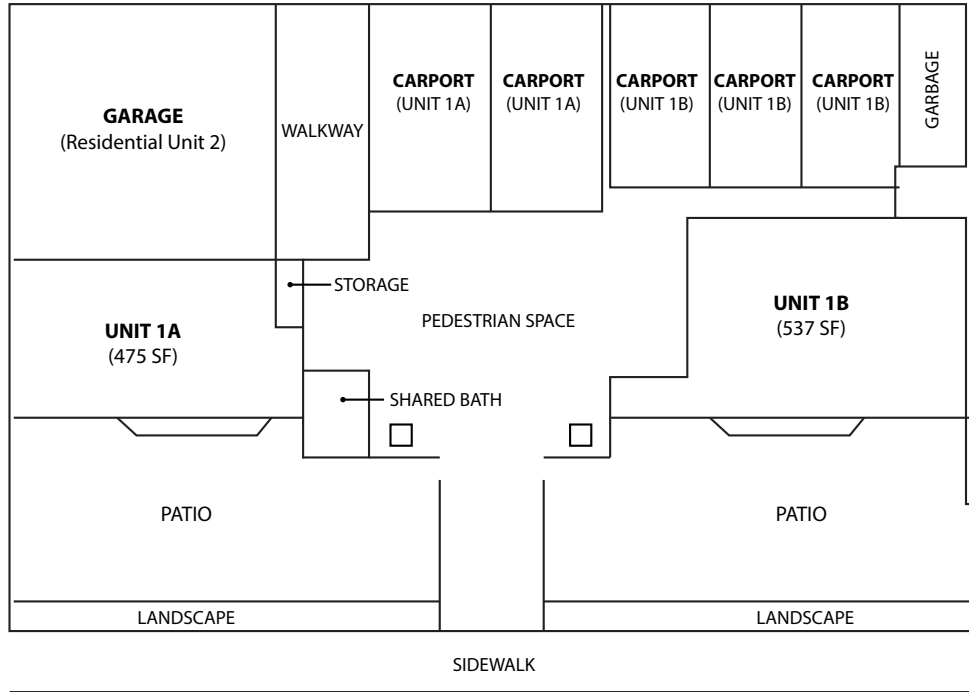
GARAGE
(Residential Unit 2)

WALKWAY

CARPORT
(UNIT 1A)

CARPORT
(UNIT 1A)

CARPORT
(UNIT 1B)

CARPORT
(UNIT 1B)

CARPORT
(UNIT 1B)

GARBAGE

STORAGE

UNIT 1A
(475 SF)

PEDESTRIAN SPACE

UNIT 1B
(537 SF)

SHARED BATH

PATIO

PATIO

LANDSCAPE

LANDSCAPE

SIDEWALK